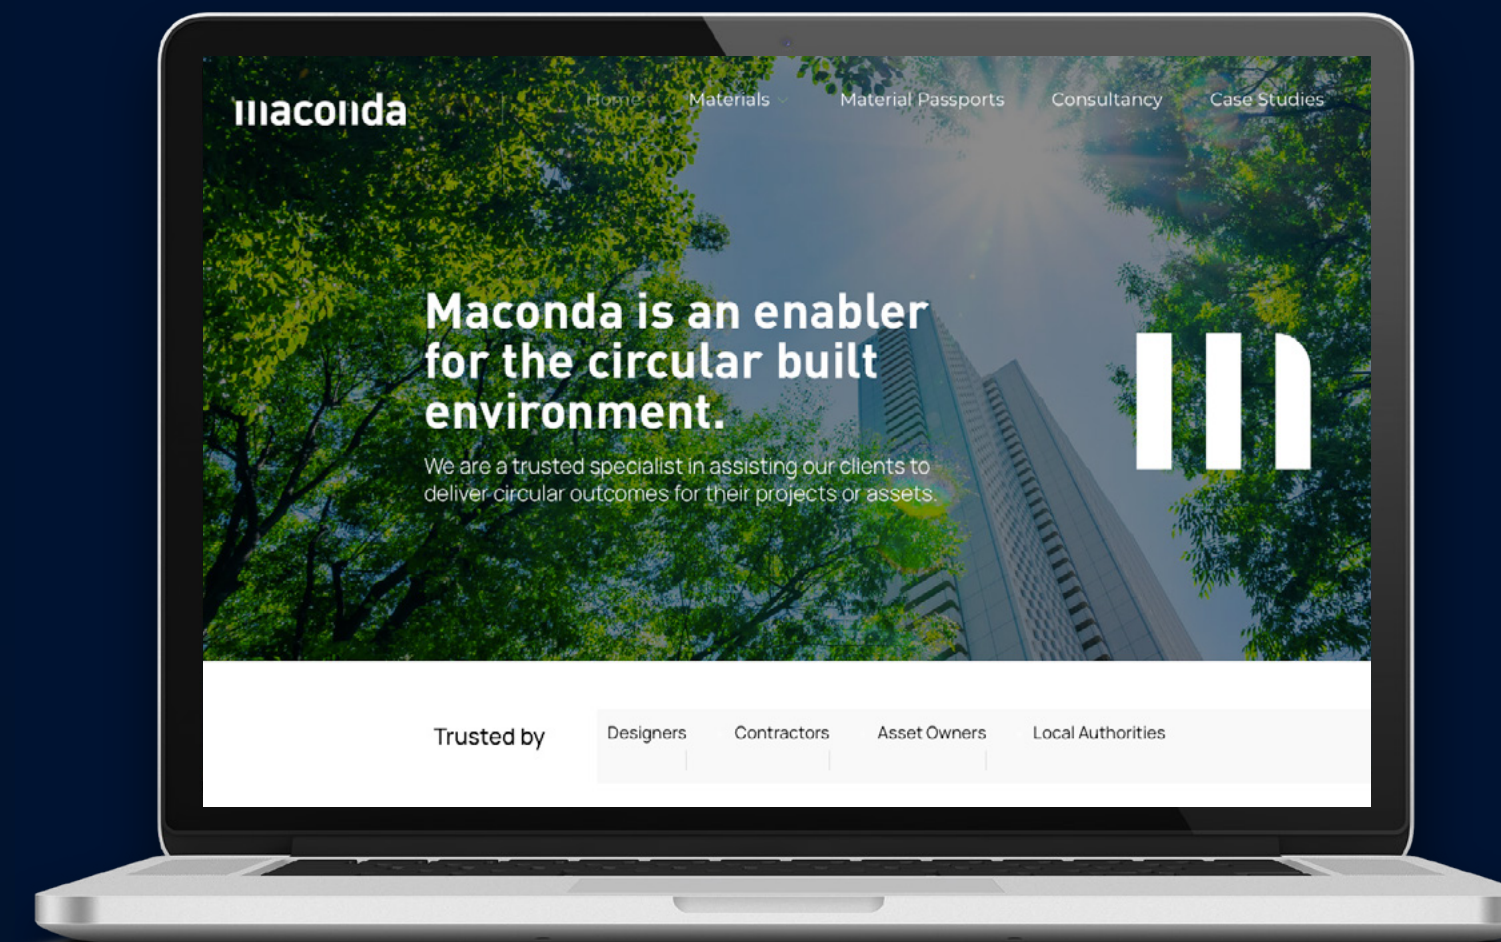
maconda

Home Materials Material Passports Consultancy Case Studies

Maconda is an enabler for the circular built environment.

We are a trusted specialist in assisting our clients to deliver circular outcomes for their projects or assets.

Trusted by

Designers Contractors Asset Owners Local Authorities